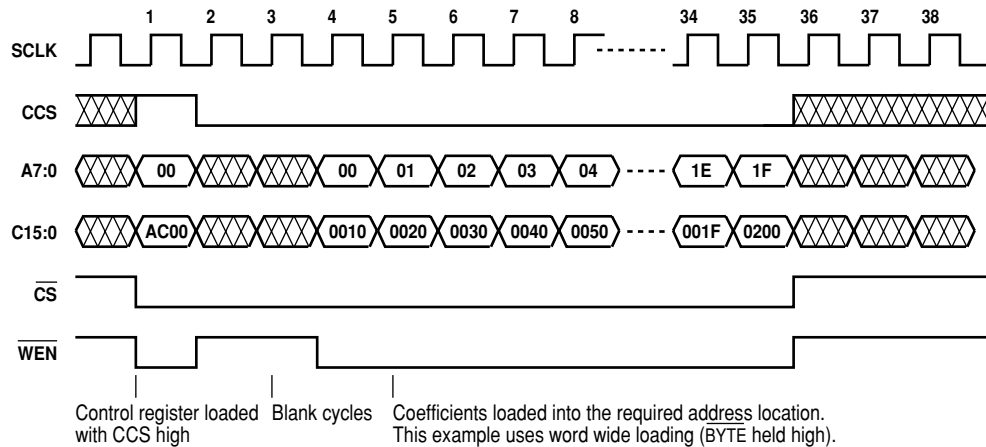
1 2 3 4 5 6 7 8 34 35 36 37 38

SCLK

CCS

A7:0 00 00 01 02 03 04 1E 1F

C15:0 AC00 0010 0020 0030 0040 0050 001F 0200

$\overline{CS}$

$\overline{WEN}$

Control register loaded with CCS high

Blank cycles

Coefficients loaded into the required address location. This example uses word wide loading ($\overline{BYTE}$ held high).